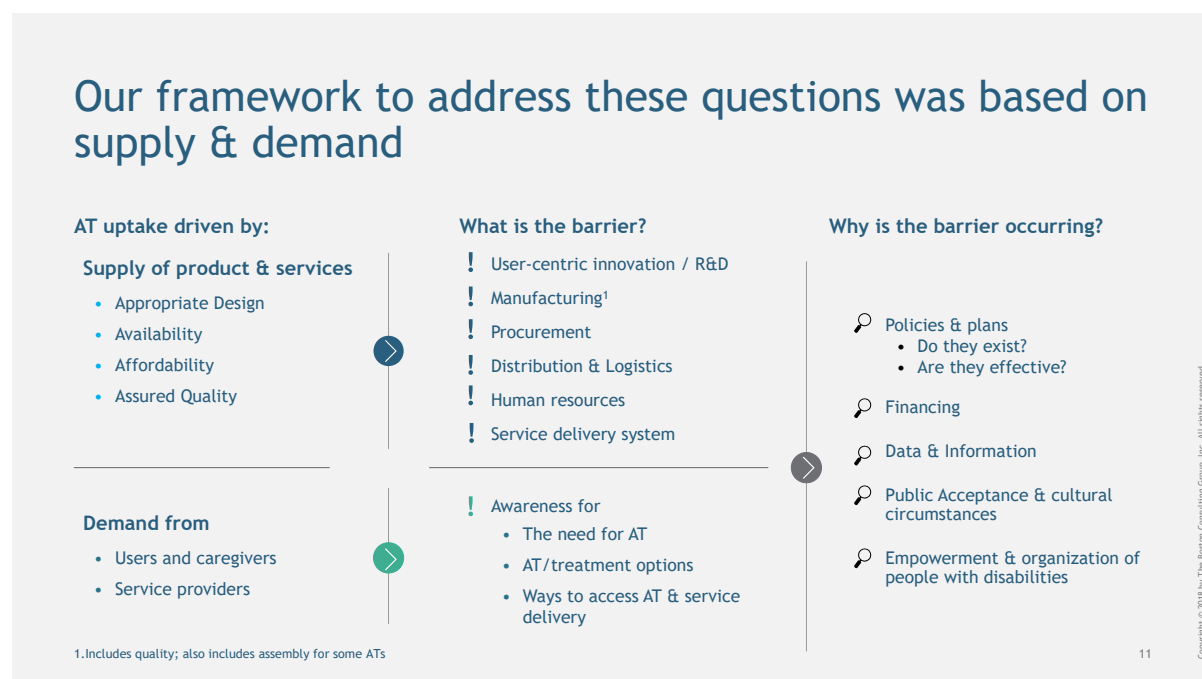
Our framework to address these questions was based on supply & demand

AT uptake driven by:

Supply of product & services
- Appropriate Design
- Availability
- Affordability
- Assured Quality

Demand from
- Users and caregivers
- Service providers

What is the barrier?

! User-centric innovation / R&D
! Manufacturing$^1$
! Procurement
! Distribution & Logistics
! Human resources
! Service delivery system

! Awareness for
- The need for AT
- AT/treatment options
- Ways to access AT & service delivery

Why is the barrier occurring?

Policies & plans
- Do they exist?
- Are they effective?

Financing

Data & Information

Public Acceptance & cultural circumstances

Empowerment & organization of people with disabilities

1.Includes quality; also includes assembly for some ATs

11

Copyright © 2018 by The Boston Consulting Group, Inc. All rights reserved.